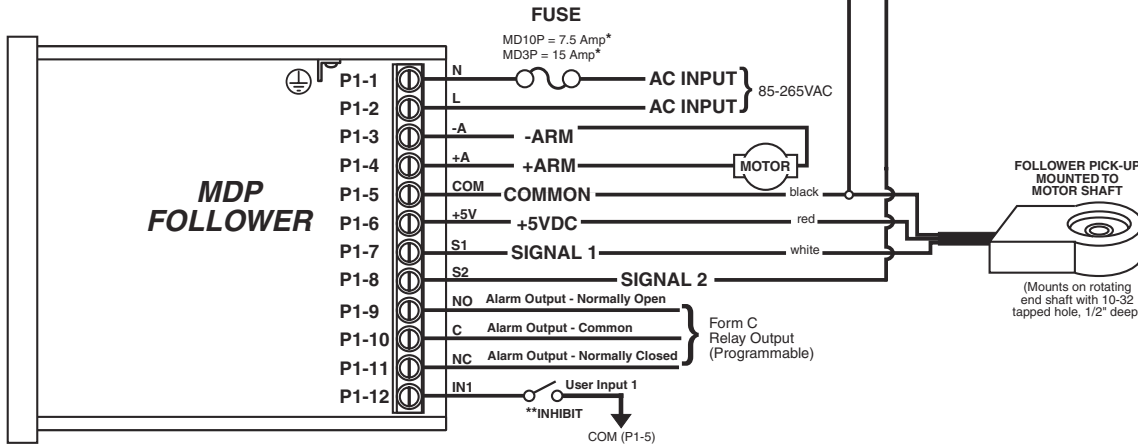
FUSE

MD10P = 7.5 Amp*
MD3P = 15 Amp*

MDP FOLLOWER

P1-1
P1-2
P1-3
P1-4
P1-5
P1-6
P1-7
P1-8
P1-9
P1-10
P1-11
P1-12

N
L
-A
+A
COM
+5V
S1
S2
NO
C
NC
IN1

AC INPUT
AC INPUT
85-265VAC

-ARM
+ARM
MOTOR
COMMON
+5VDC
SIGNAL 1
SIGNAL 2

black
red
white

FOLLOWER PICK-UP MOUNTED TO MOTOR SHAFT

(Mounts on rotating end shaft with 10-32 tapped hole, 1/2" deep)

Alarm Output - Normally Open
Alarm Output - Common
Alarm Output - Normally Closed

Form C
Relay Output
(Programmable)

User Input 1
**INHIBIT
COM (P1-5)